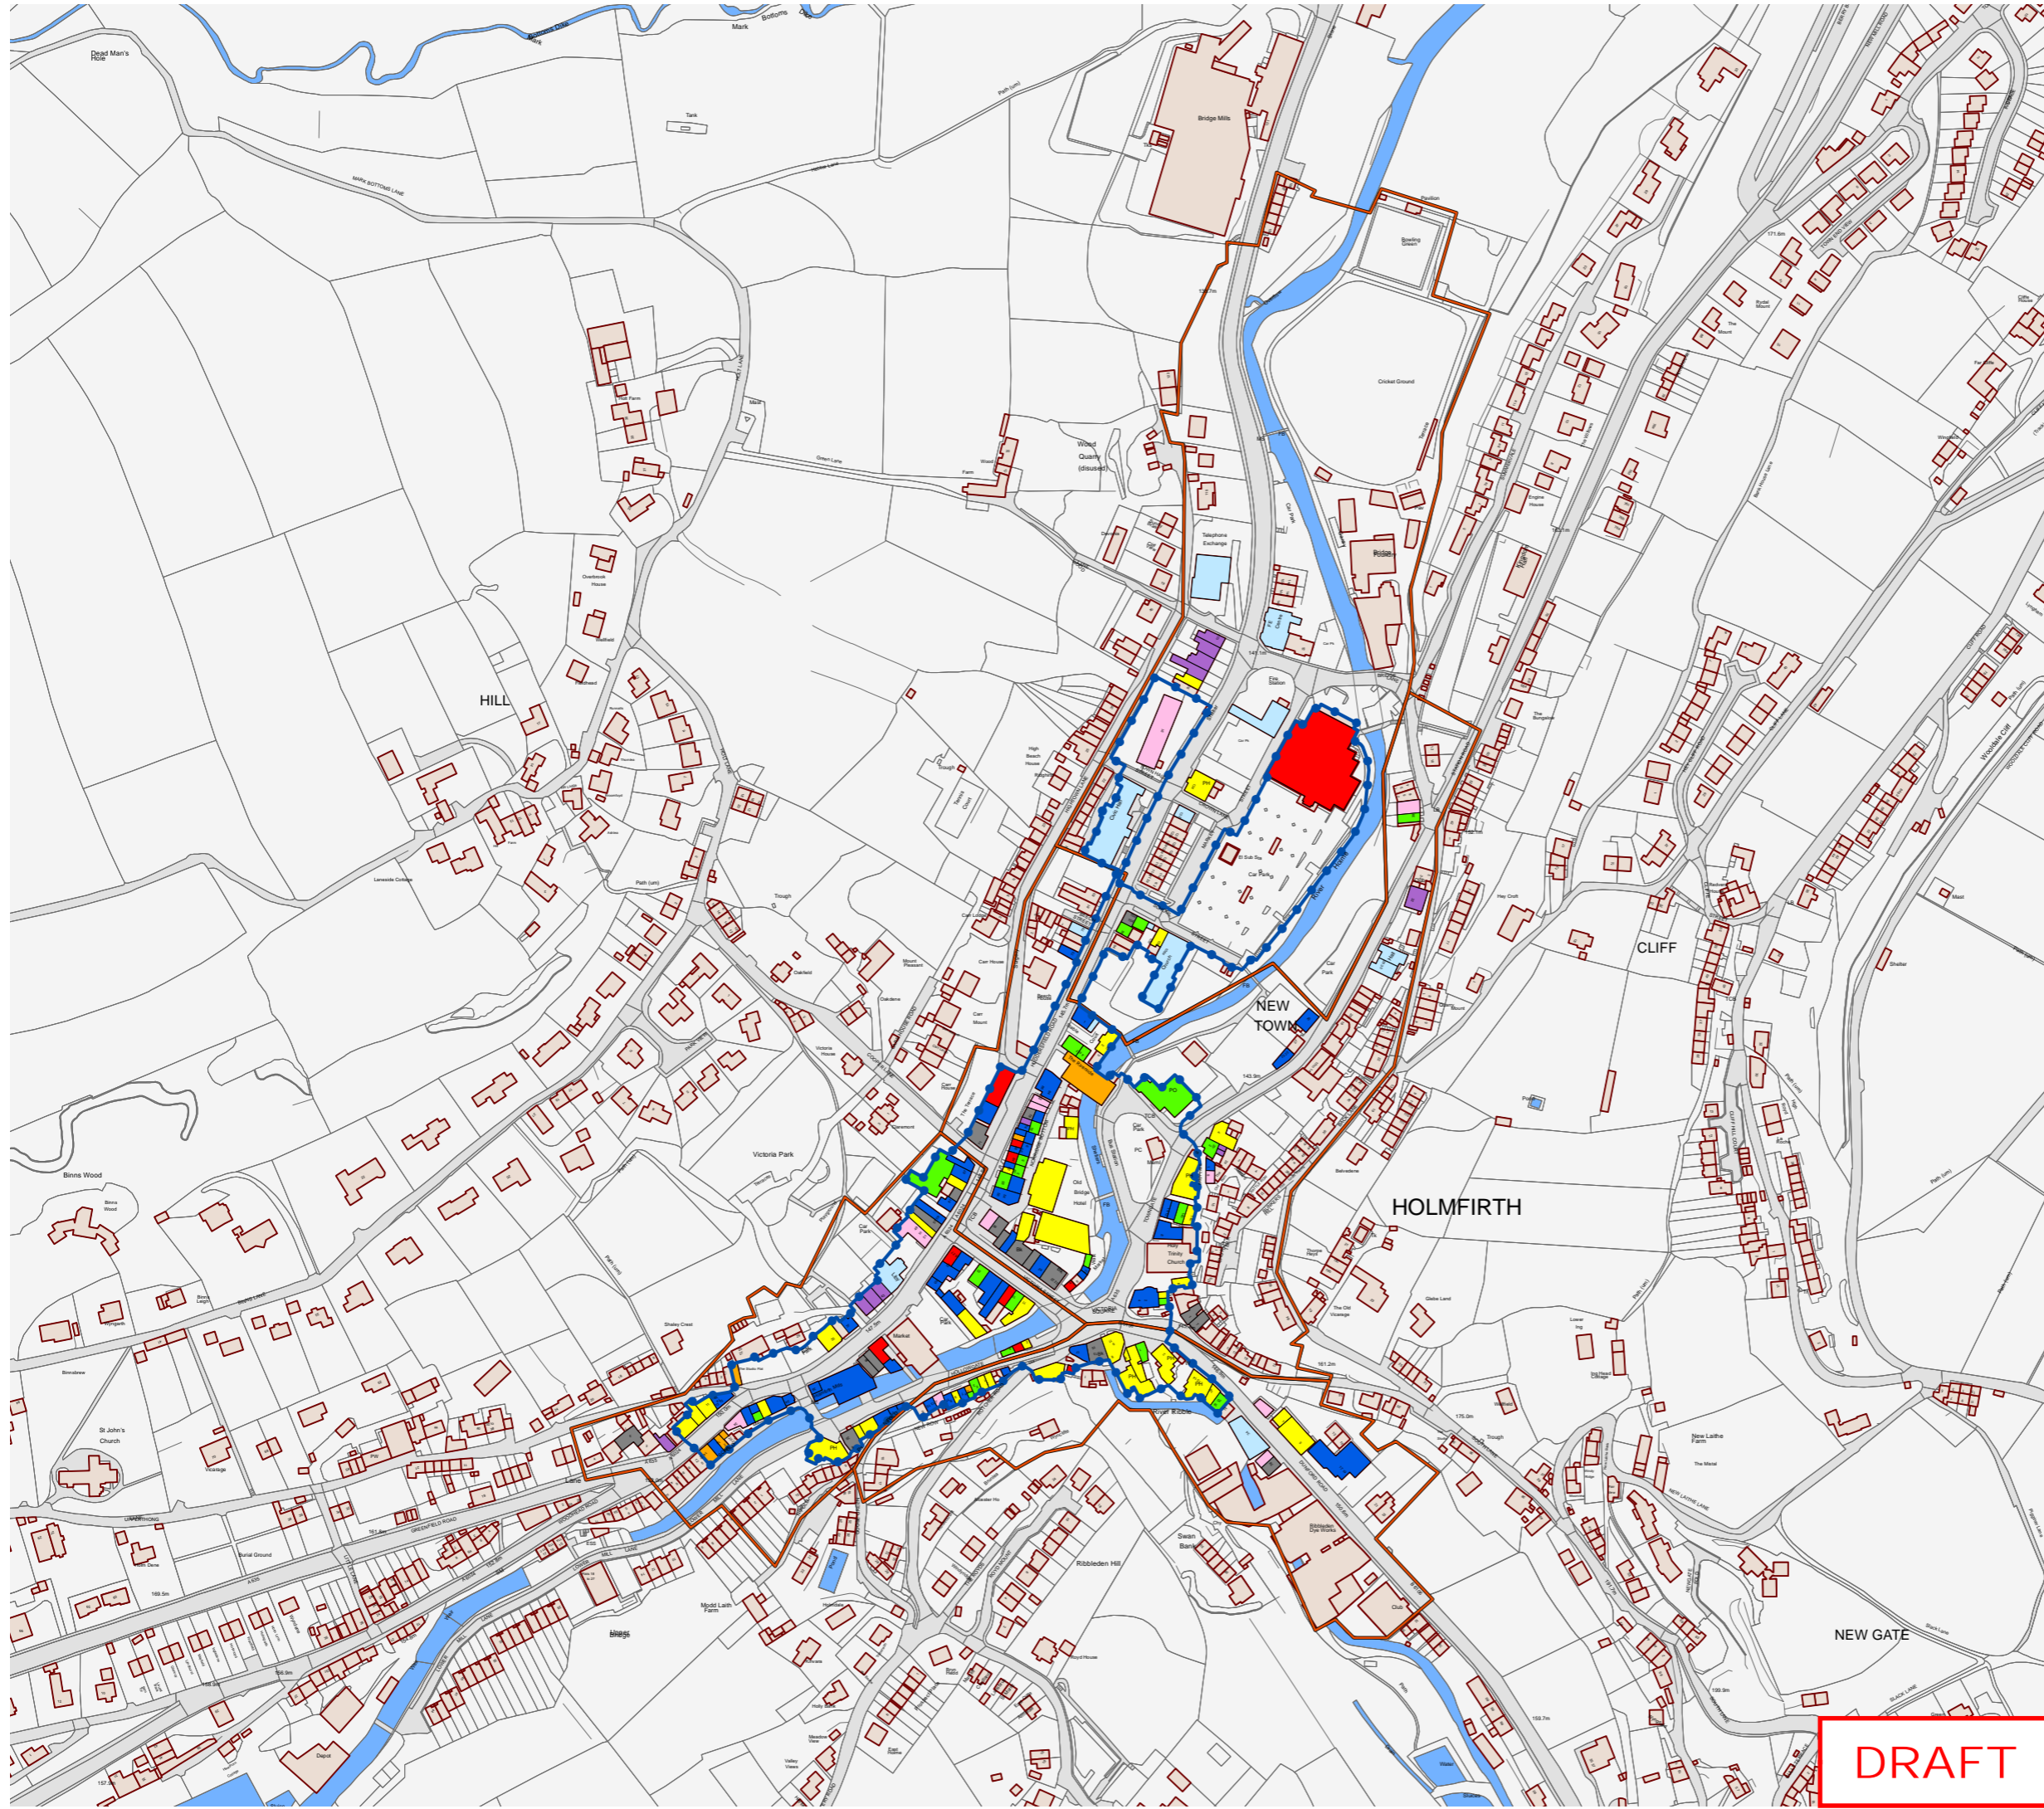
Dead Man's Hole

Mark Bottoms

Tank

MARK BOTTOMS LANE

Bridge Mills

Bowling Green

Pavilion

Cricket Ground

Wood Quarry (disused)

Telephone Exchange

Fire Station

HILL

Car Park

Cinema

Car Park

Car Park

Victoria Park

Binns Wood

Old Bridge Hotel

Bus Station

Market

Trinity Church

NEW TOWN

CLIFF

HOLMFIRTH

St John's Church

Burial Ground

Ribbleden Hill

Swan Bank

Ribbleden Dye Works

Club

Mead Laith Farm

Upper Bridge

Depot

New Laithe Farm

NEW GATE

DRAFT